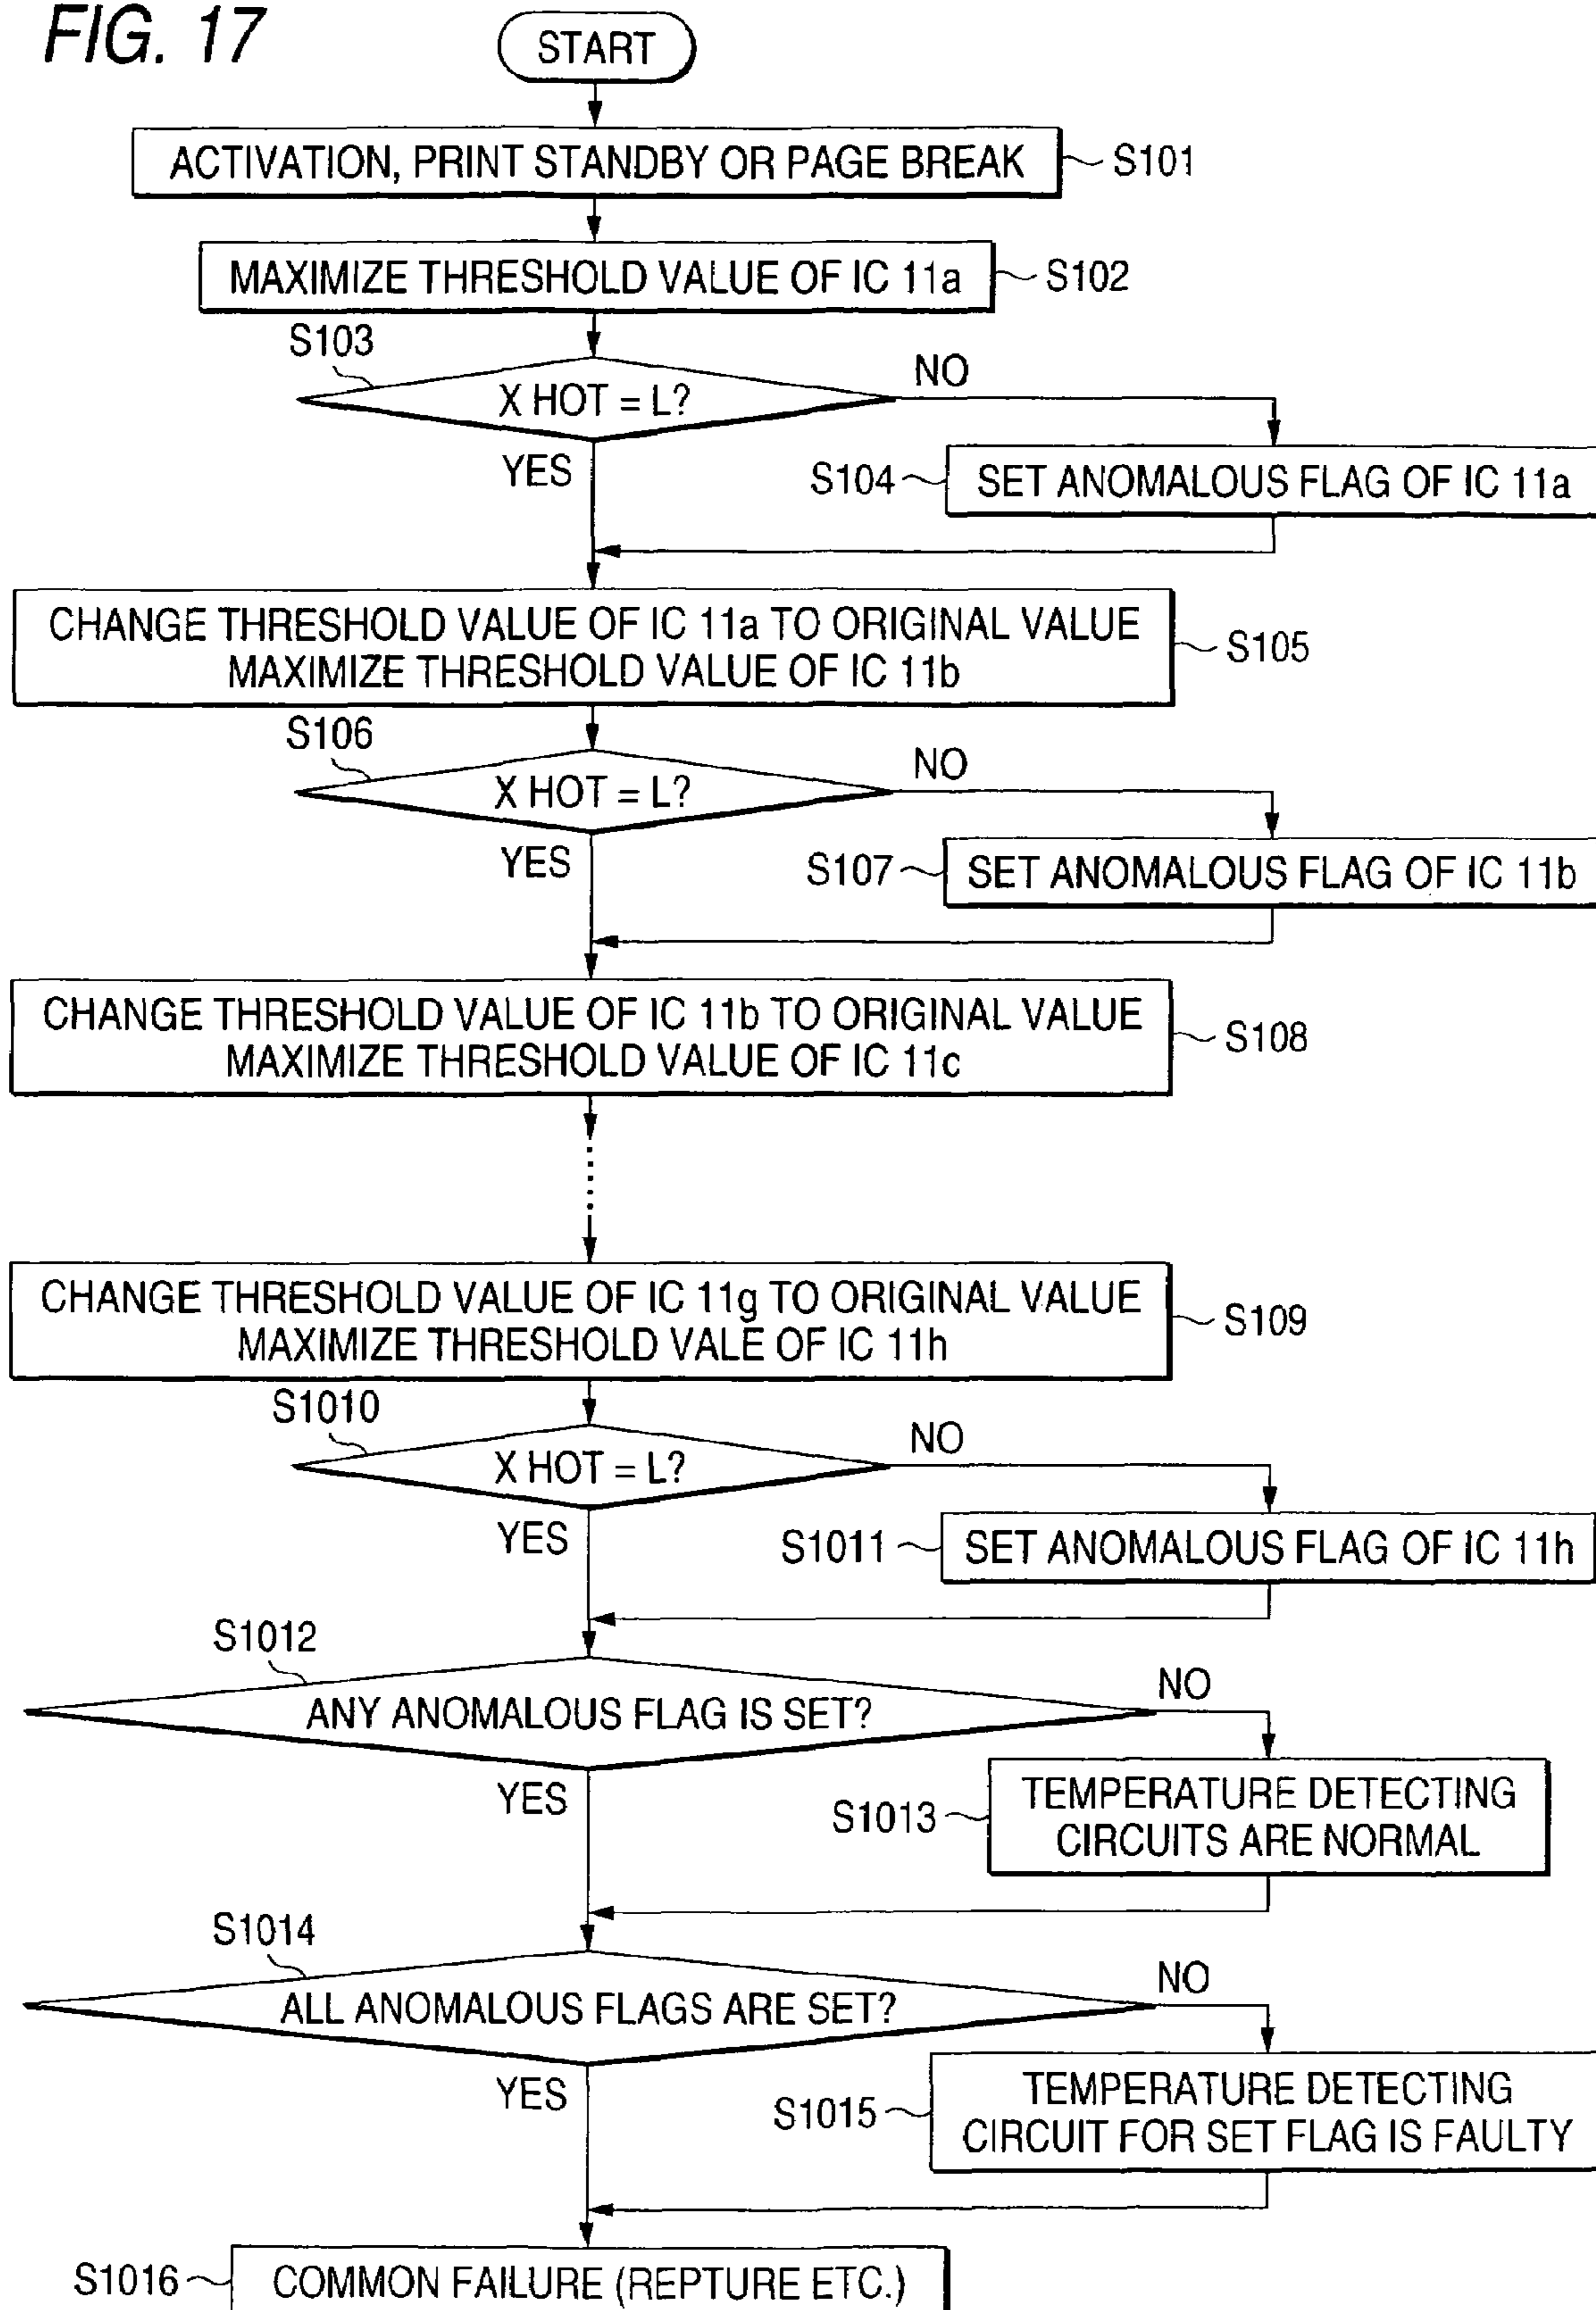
FIG. 17

START

ACTIVATION, PRINT STANDBY OR PAGE BREAK S101

MAXIMIZE THRESHOLD VALUE OF IC 11a S102

S103

X HOT = L?

NO

YES

S104 SET ANOMALOUS FLAG OF IC 11a

CHANGE THRESHOLD VALUE OF IC 11a TO ORIGINAL VALUE MAXIMIZE THRESHOLD VALUE OF IC 11b S105

S106

X HOT = L?

NO

YES

S107 SET ANOMALOUS FLAG OF IC 11b

CHANGE THRESHOLD VALUE OF IC 11b TO ORIGINAL VALUE MAXIMIZE THRESHOLD VALUE OF IC 11c S108

CHANGE THRESHOLD VALUE OF IC 11g TO ORIGINAL VALUE MAXIMIZE THRESHOLD VALE OF IC 11h S109

S1010

X HOT = L?

NO

YES

S1011 SET ANOMALOUS FLAG OF IC 11h

S1012

ANY ANOMALOUS FLAG IS SET?

NO

YES

S1013 TEMPERATURE DETECTING CIRCUITS ARE NORMAL

S1014

ALL ANOMALOUS FLAGS ARE SET?

NO

YES

S1015 TEMPERATURE DETECTING CIRCUIT FOR SET FLAG IS FAULTY

S1016 COMMON FAILURE (REPTURE ETC.)